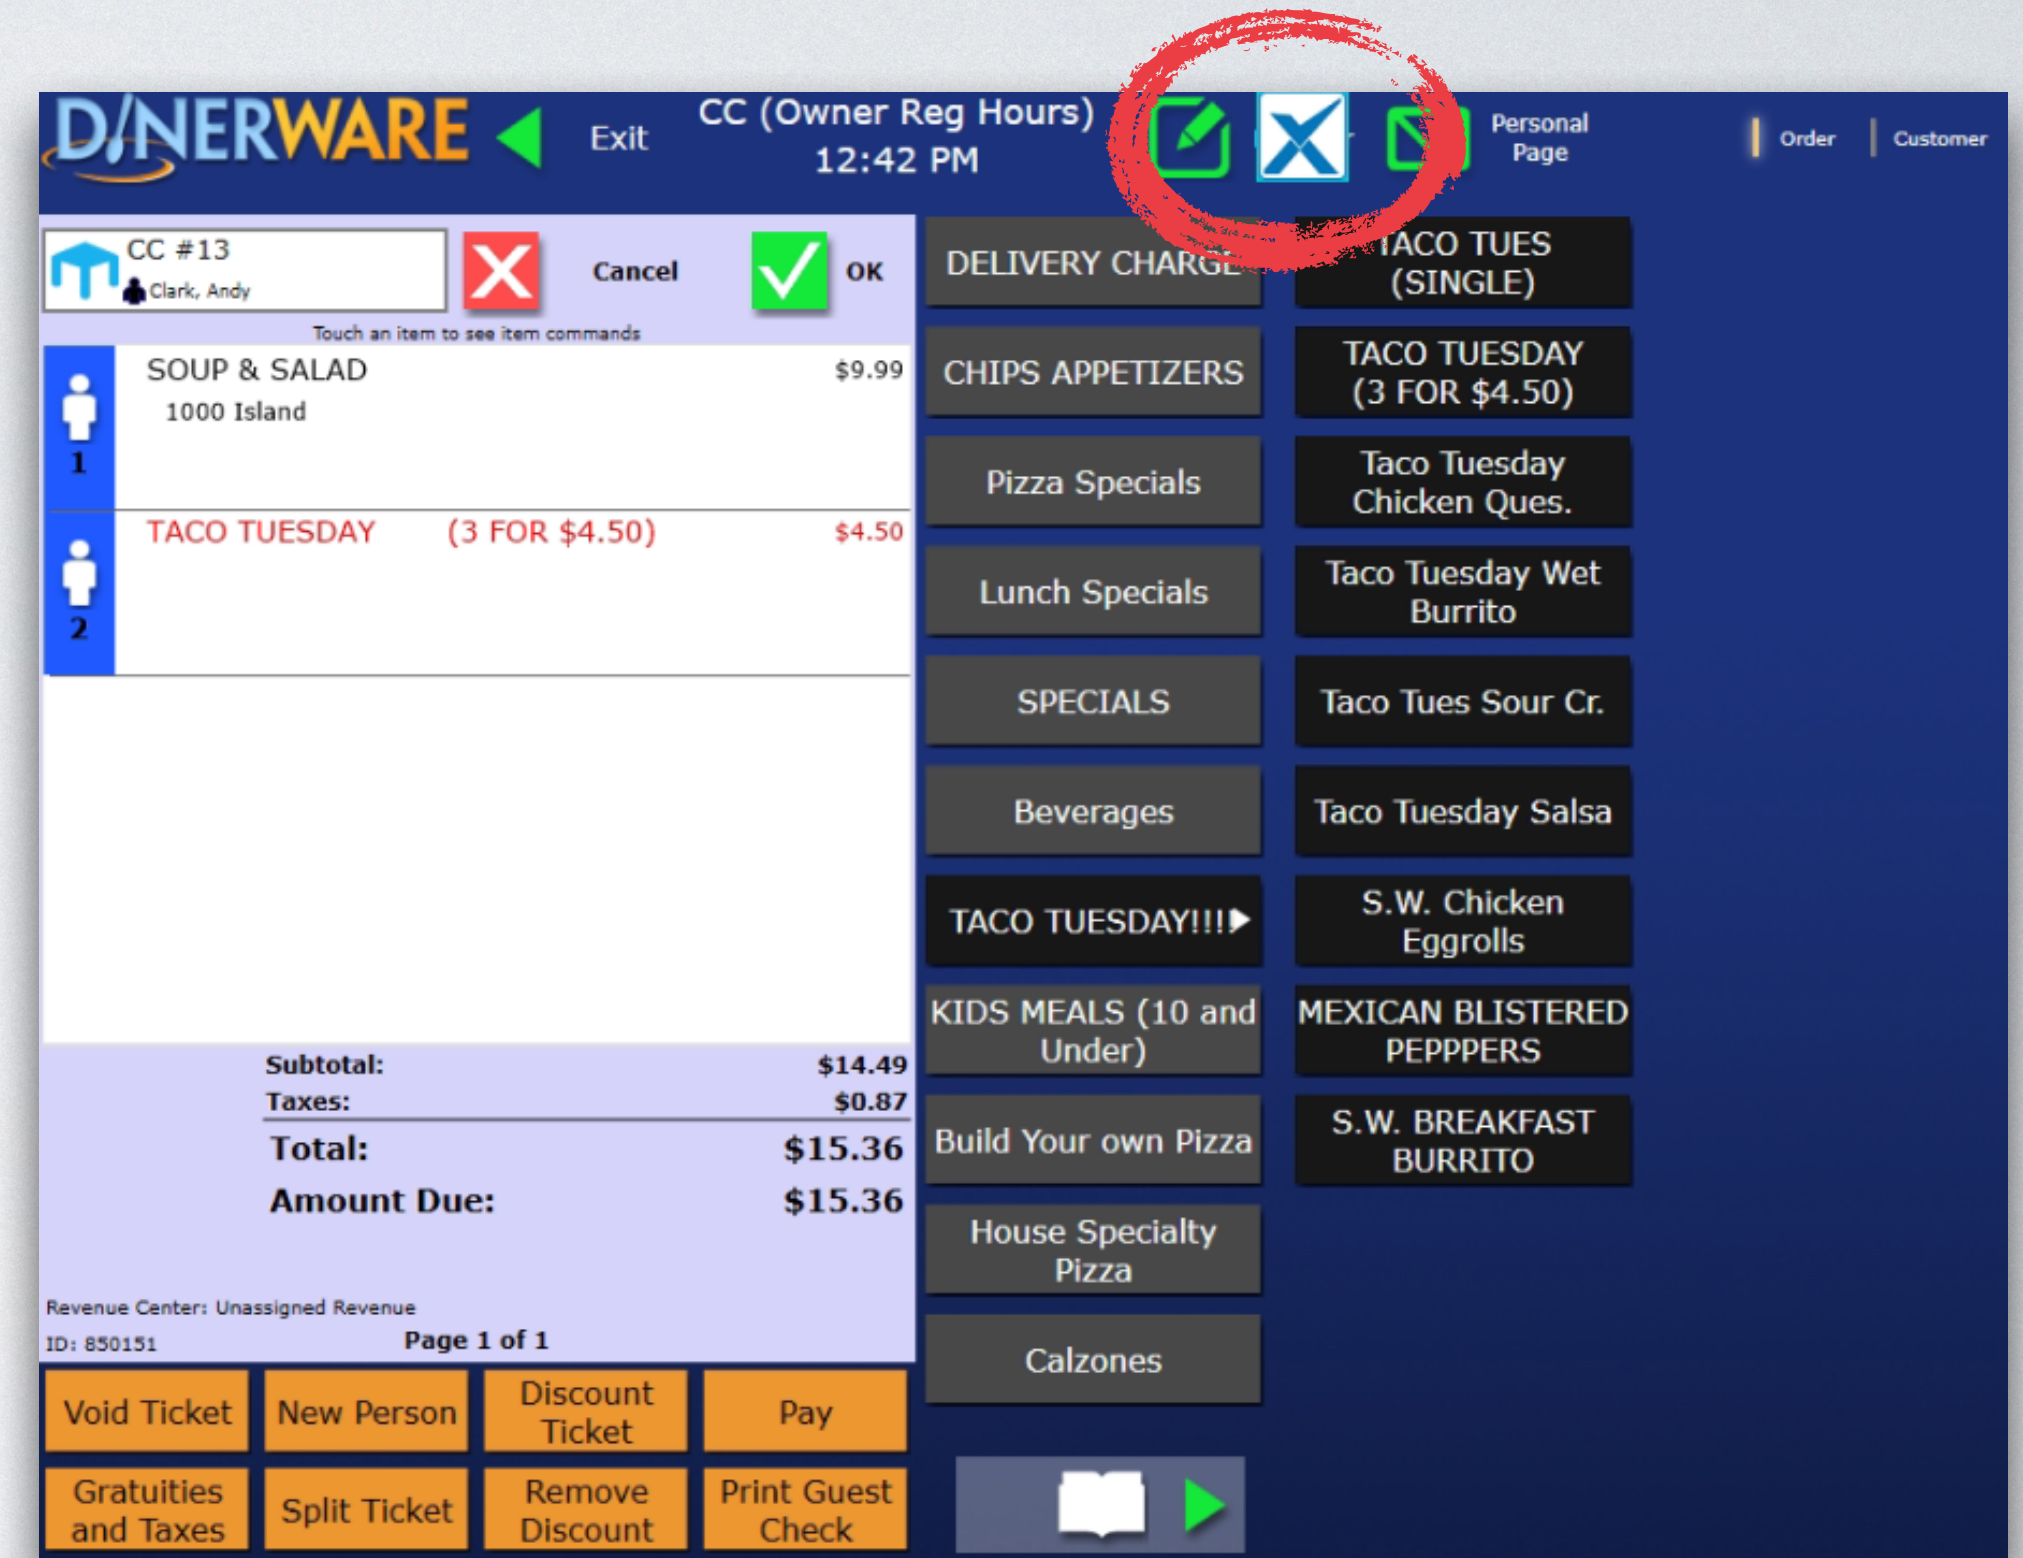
DINERWARE

Exit

CC (Owner Reg Hours)
12:42 PM

Personal Page

Order

Customer

CC #13
Clark, Andy

Cancel

OK

Touch an item to see item commands

1
SOUP & SALAD $9.99
1000 Island

2
TACO TUESDAY (3 FOR $4.50) $4.50

Subtotal: $14.49
Taxes: $0.87
Total: $15.36
Amount Due: $15.36

Revenue Center: Unassigned Revenue
ID: 850151
Page 1 of 1

Void Ticket
New Person
Discount Ticket
Pay
Gratuities and Taxes
Split Ticket
Remove Discount
Print Guest Check

DELIVERY CHARGE
CHIPS APPETIZERS
Pizza Specials
Lunch Specials
SPECIALS
Beverages
TACO TUESDAY!!!
KIDS MEALS (10 and Under)
Build Your own Pizza
House Specialty Pizza
Calzones

TACO TUES (SINGLE)
TACO TUESDAY (3 FOR $4.50)
Taco Tuesday Chicken Ques.
Taco Tuesday Wet Burrito
Taco Tues Sour Cr.
Taco Tuesday Salsa
S.W. Chicken Eggrolls
MEXICAN BLISTERED PEPPPERS
S.W. BREAKFAST BURRITO